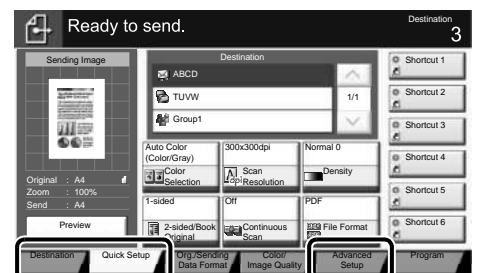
Ready to send.

Destination
3

Sending Image

Original : A4
Zoom : 100%
Send : A4

Preview

Destination

ABCD
TUVW
Group1

1/1

Auto Color (Color/Gray)
Color Selection

300x300dpi
Scan Resolution

Normal 0
Density

1-sided
2-sided/Book Original

Off
Continuous Scan

PDF
File Format

Shortcut 1
Shortcut 2
Shortcut 3
Shortcut 4
Shortcut 5
Shortcut 6

Destination
Quick Setup
Org./Sending Data Format
Color/ Image Quality
Advanced Setup
Program